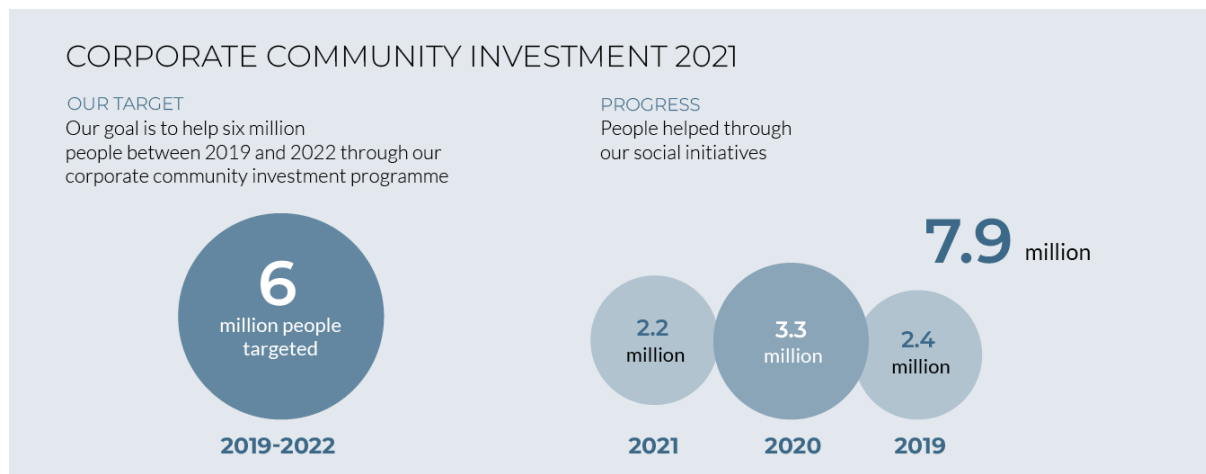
CORPORATE COMMUNITY INVESTMENT 2021

OUR TARGET
Our goal is to help six million people between 2019 and 2022 through our corporate community investment programme

6
million people targeted

2019-2022

PROGRESS
People helped through our social initiatives

7.9 million

2.2 million

3.3 million

2.4 million

2021

2020

2019